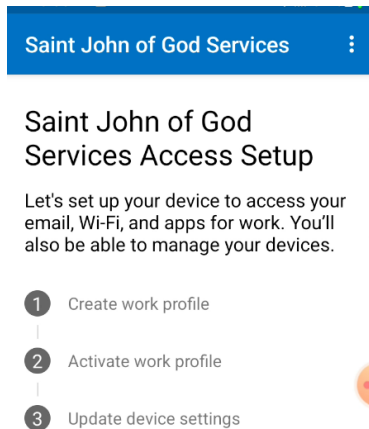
Saint John of God Services

Saint John of God Services Access Setup

Let's set up your device to access your email, Wi-Fi, and apps for work. You'll also be able to manage your devices.

1 Create work profile

2 Activate work profile

3 Update device settings